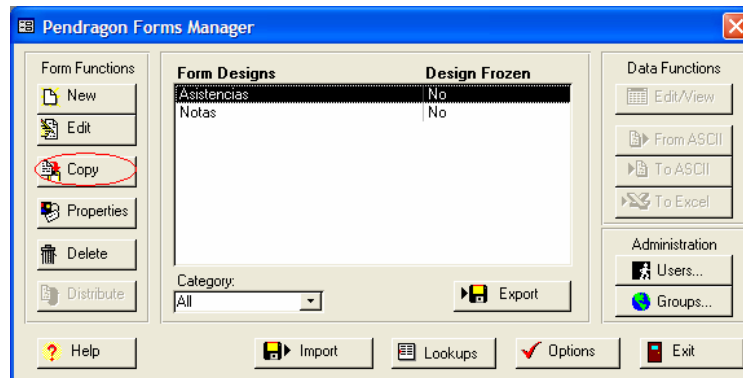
Pendragon Forms Manager

Form Functions

New

Edit

Copy

Properties

Delete

Distribute

| Form Designs | Design Frozen |
|---|---|
| Asistencias | No |
| Notas | No |

Category:

All

Export

Data Functions

Edit/View

From ASCII

To ASCII

To Excel

Administration

Users...

Groups...

Help

Import

Lookups

Options

Exit